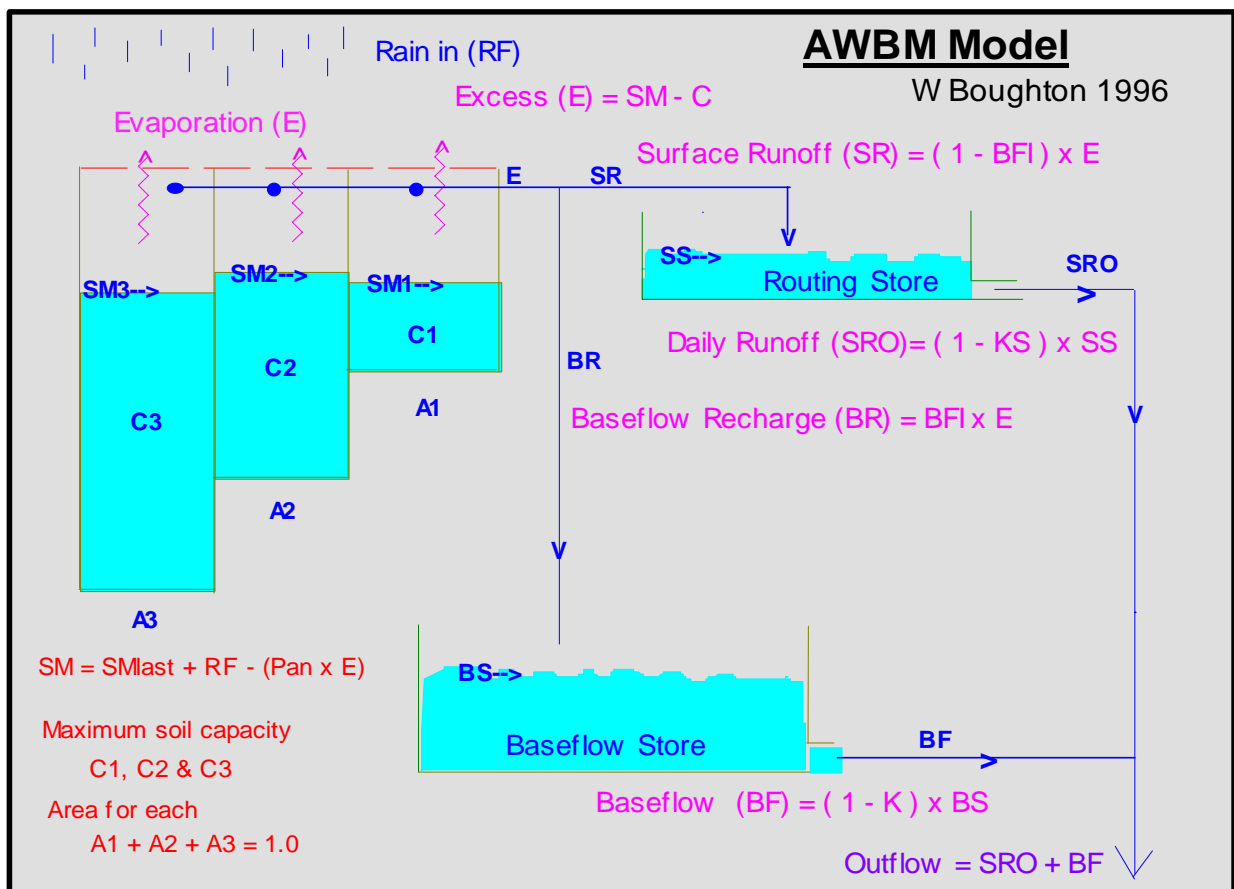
AWBM Model

W Boughton 1996

Rain in (RF)

Excess (E) = SM - C

Evaporation (E)

Surface Runoff (SR) = ( 1 - BFI ) x E

E

SR

V

SS-->

Routing Store

SRO

SM3-->

SM2-->

SM1-->

C1

C2

C3

BR

Daily Runoff (SRO)= ( 1 - KS ) x SS

A1

Baseflow Recharge (BR) = BFI x E

V

A2

V

A3

SM = SMlast + RF - (Pan x E)

BS-->

Maximum soil capacity

C1, C2 & C3

Baseflow Store

BF

Area for each

A1 + A2 + A3 = 1.0

Baseflow (BF) = ( 1 - K ) x BS

Outflow = SRO + BF